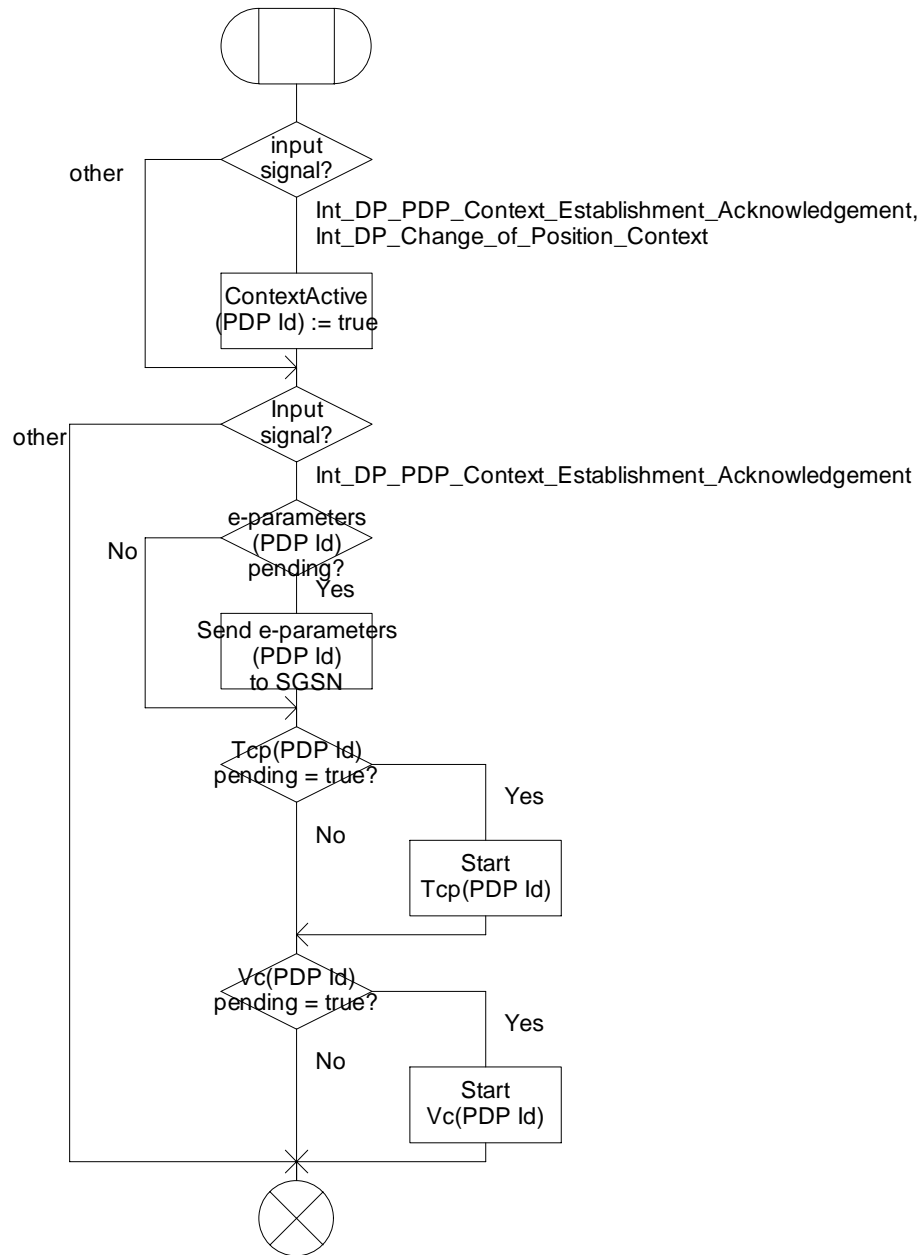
input signal?

other

Int_DP_PDP_Context_Establishment_Acknowledgement, Int_DP_Change_of_Position_Context

ContextActive (PDP Id) := true

Input signal?

other

Int_DP_PDP_Context_Establishment_Acknowledgement

e-parameters (PDP Id) pending?

No

Yes

Send e-parameters (PDP Id) to SGSN

Tcp(PDP Id) pending = true?

Yes

No

Start Tcp(PDP Id)

Vc(PDP Id) pending = true?

Yes

No

Start Vc(PDP Id)